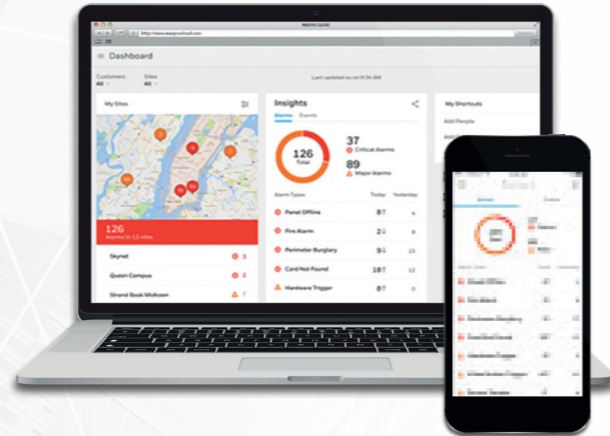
Dashboard

Customers
All

Sites
All

Last updated as on 8:36 AM

My Sites

126
Alarms in 12 sites

Skynet 3
Queen Campus 2
Strand Book Midtown 7

Insights

Alarms Events

126
Total

37
Critical Alarms

89
Major Alarms

Alarm Types Today Yesterday

Panel Offline 8 4
Fire Alarm 2 8
Perimeter Burglary 9 15
Card Not Found 18 22
Hardware Trigger 8 0

My Shortcuts

Add People